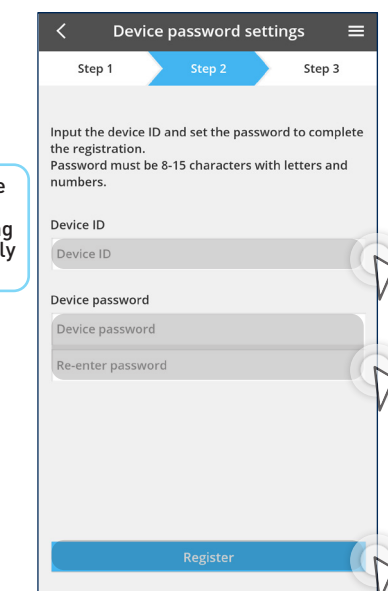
e

g
ly

Device password settings

Step 1
Step 2
Step 3

Input the device ID and set the password to complete the registration.
Password must be 8-15 characters with letters and numbers.

Device ID
Device ID

Device password
Device password
Re-enter password

Register